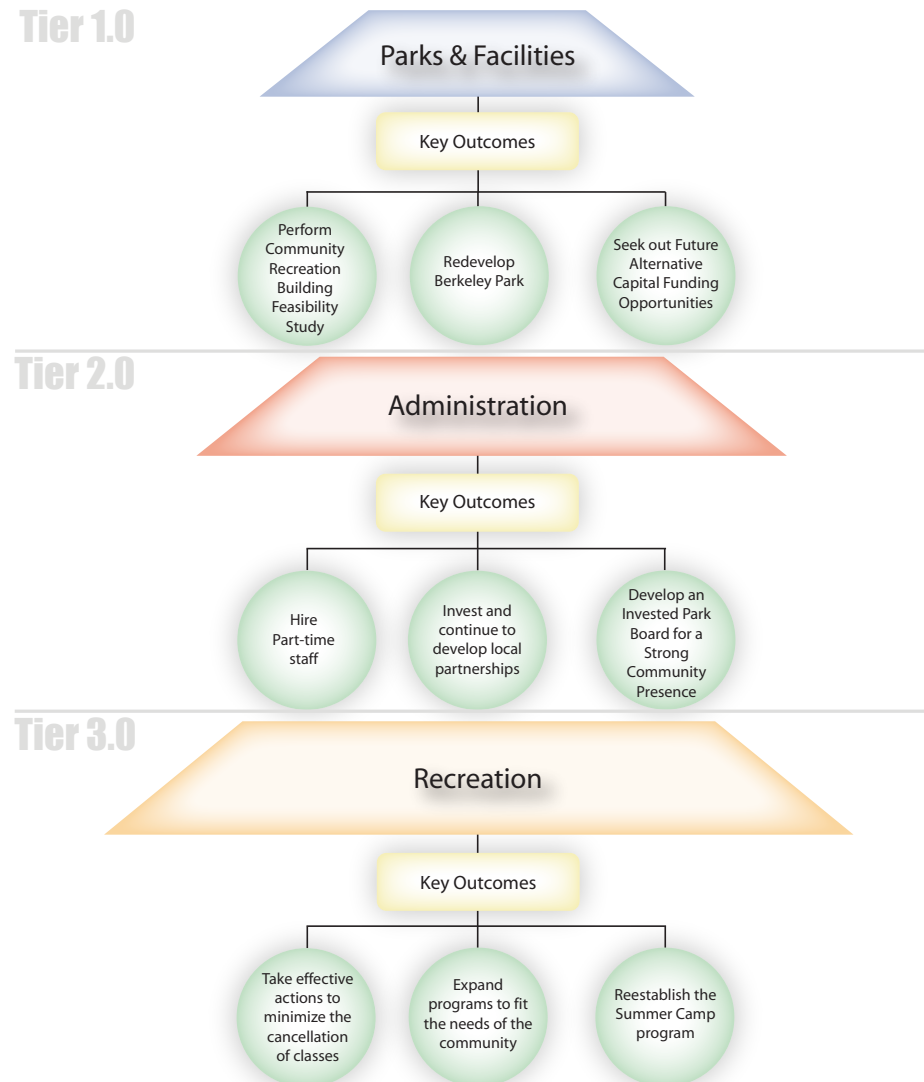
Tier 1.0

Parks & Facilities

Key Outcomes

Perform Community Recreation Building Feasibility Study

Redevelop Berkeley Park

Seek out Future Alternative Capital Funding Opportunities

Tier 2.0

Administration

Key Outcomes

Hire Part-time staff

Invest and continue to develop local partnerships

Develop an Invested Park Board for a Strong Community Presence

Tier 3.0

Recreation

Key Outcomes

Take effective actions to minimize the cancellation of classes

Expand programs to fit the needs of the community

Reestablish the Summer Camp program